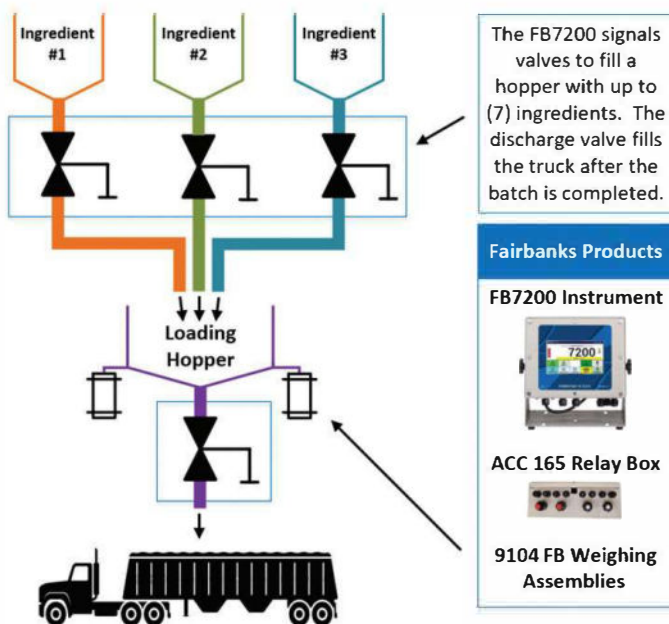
Ingredient #1

Ingredient #2

Ingredient #3

Loading Hopper

The FB7200 signals valves to fill a hopper with up to (7) ingredients. The discharge valve fills the truck after the batch is completed.

Fairbanks Products

FB7200 Instrument

7200

ACC 165 Relay Box

9104 FB Weighing Assemblies